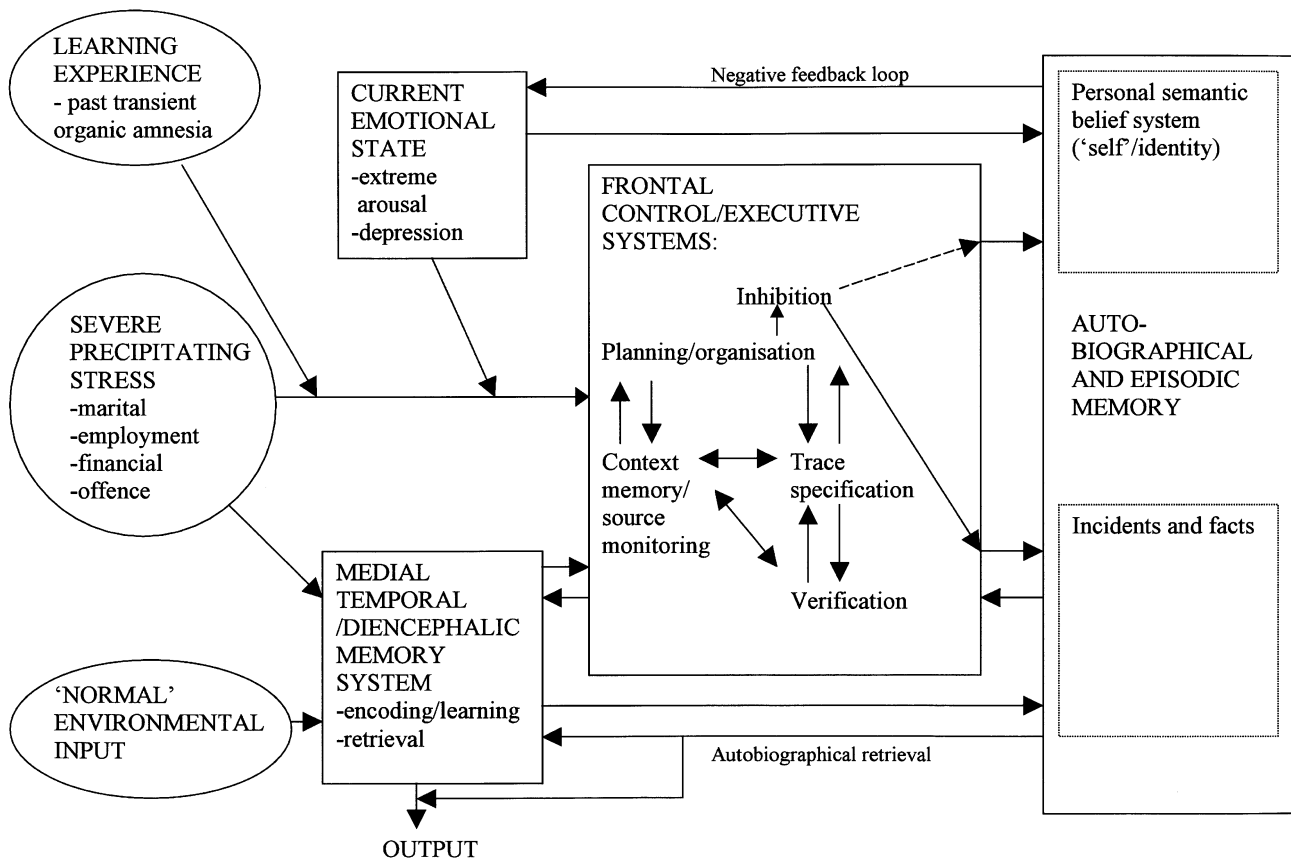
LEARNING EXPERIENCE
- past transient organic amnesia

CURRENT EMOTIONAL STATE
-extreme arousal
-depression

Negative feedback loop

Personal semantic belief system ('self'/identity)

FRONTAL CONTROL/EXECUTIVE SYSTEMS:

Inhibition

Planning/organisation

Context memory/ source monitoring

Trace specification

Verification

SEVERE PRECIPITATING STRESS
-marital
-employment
-financial
-offence

AUTO-BIOGRAPHICAL AND EPISODIC MEMORY

Incidents and facts

MEDIAL TEMPORAL /DIENCEPHALIC MEMORY SYSTEM
-encoding/learning
-retrieval

'NORMAL' ENVIRONMENTAL INPUT

Autobiographical retrieval

OUTPUT